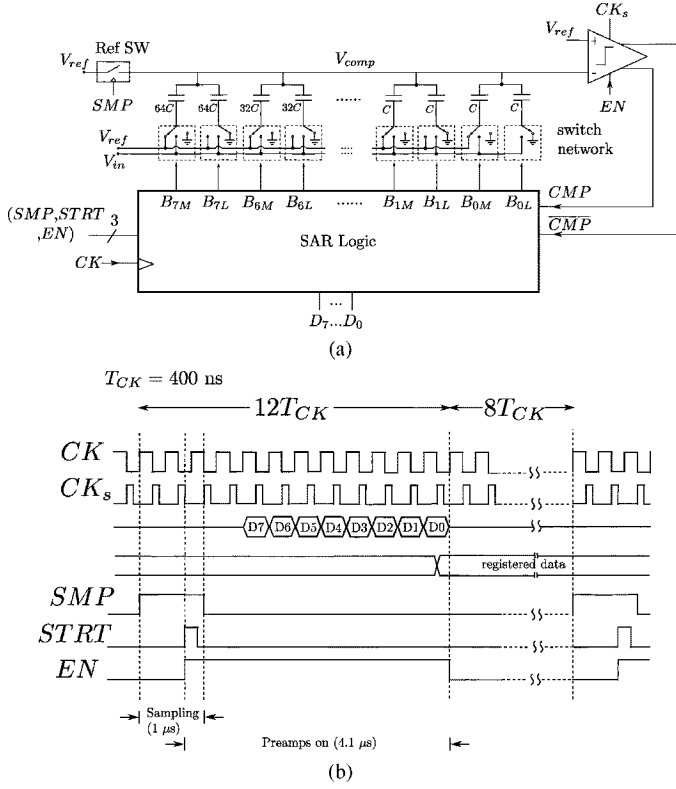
Ref SW
$V_{ref}$
$SMP$
$V_{comp}$
$CK_s$
$V_{ref}$
$EN$
$64C$ $64C$ $32C$ $32C$ ...... $C$ $C$ $C$ $C$
$V_{ref}$
$V_{in}$
switch network
$B_{7M}$ $B_{7L}$ $B_{6M}$ $B_{6L}$ ...... $B_{1M}$ $B_{1L}$ $B_{0M}$ $B_{0L}$
$CMP$
$\overline{CMP}$
($SMP$,$STRT$ ,$EN$) 3
$CK$
SAR Logic
$D_7 ... D_0$
(a)

$T_{CK} = 400$ ns
$12T_{CK}$
$8T_{CK}$
$CK$
$CK_s$
D7 D6 D5 D4 D3 D2 D1 D0
registered data
$SMP$
$STRT$
$EN$
Sampling (1 $\mu$s)
Preamps on (4.1 $\mu$s)
(b)